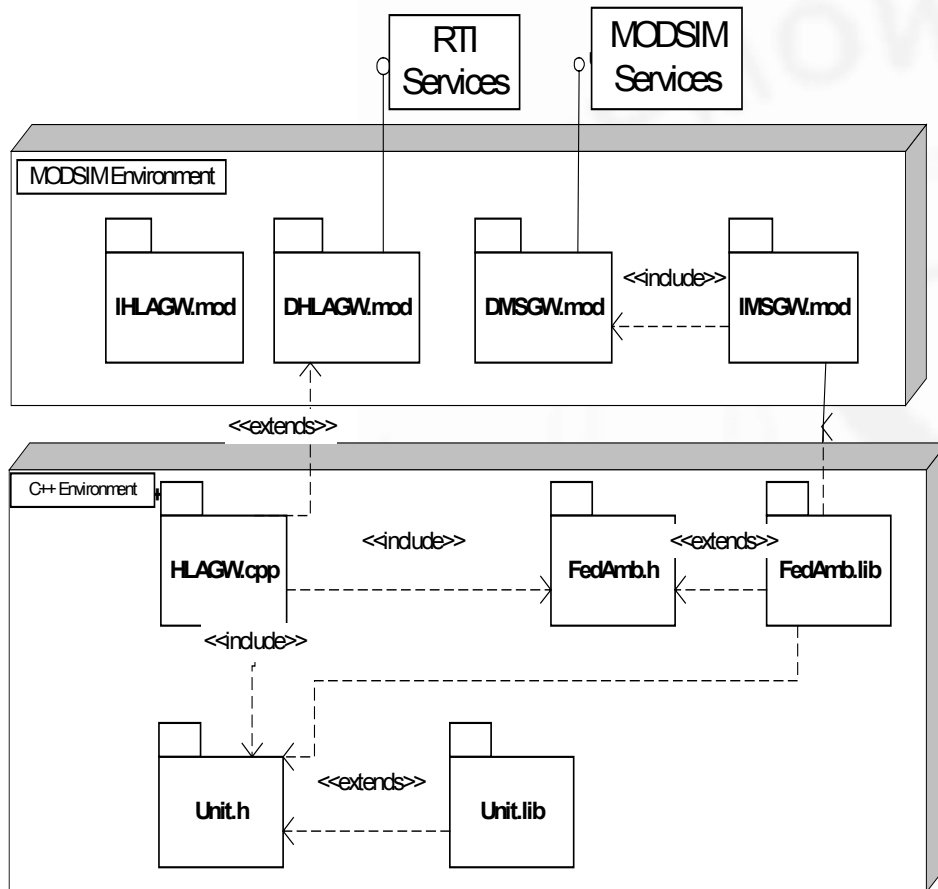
RTI Services

MODSIM Services

MODSIM Environment

IHLAGW.mod

DHLAGW.mod

DMSGW.mod

<<include>>

IMSGW.mod

<<extends>>

C++ Environment

HLAGW.cpp

<<include>>

FedAmb.h

<<extends>>

FedAmb.lib

<<include>>

Unit.h

<<extends>>

Unit.lib